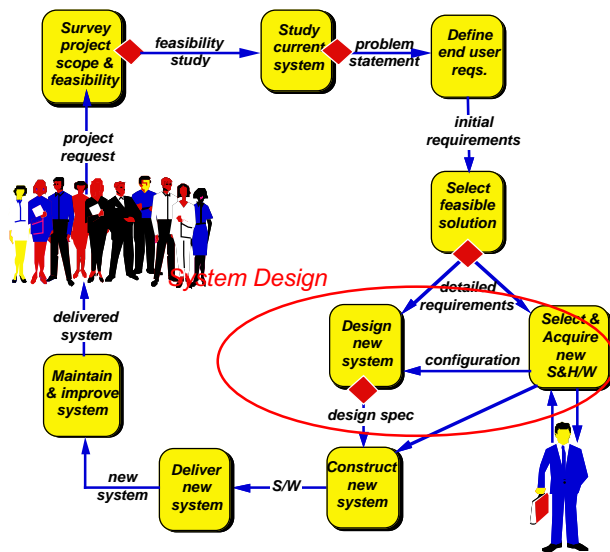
Survey project scope & feasibility

feasibility study

Study current system

problem statement

Define end user reqs.

initial requirements

project request

Select feasible solution

System Design

detailed requirements

delivered system

Design new system

configuration

Select & Acquire new S&H/W

Maintain & improve system

design spec

new system

Deliver new system

S/W

Construct new system